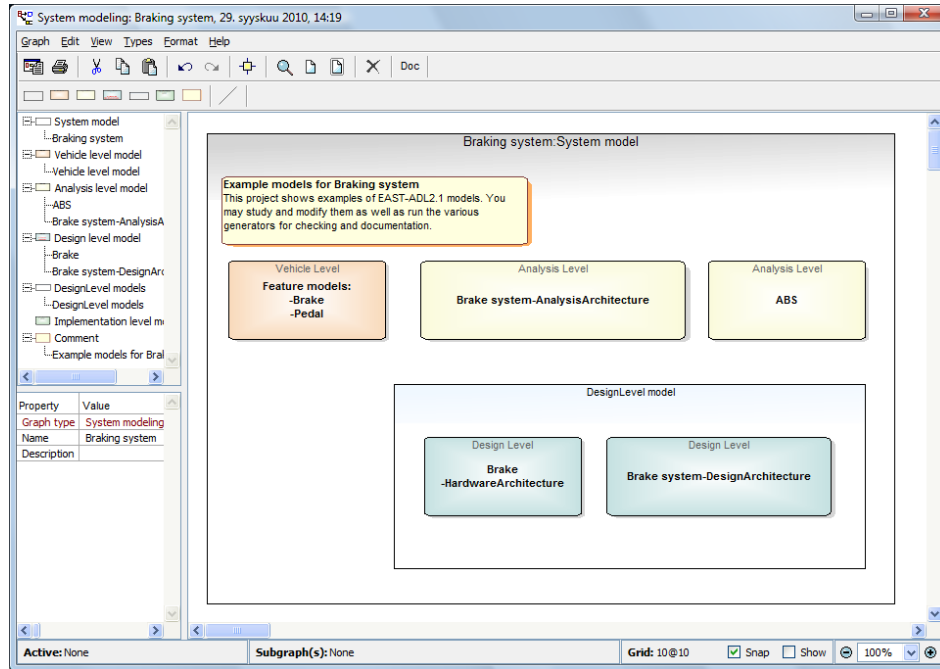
System modeling: Braking system, 29. syyskuu 2010, 14:19

Graph Edit View Types Format Help

Doc

System model
Braking system
Vehicle level model
Vehicle level model
Analysis level model
ABS
Brake system-AnalysisA
Design level model
Brake
Brake system-DesignArc
DesignLevel models
DesignLevel models
Implementation level m
Comment
Example models for Bral

| Property | Value |
|---|---|
| Graph type | System modeling |
| Name | Braking system |
| Description | |

Braking system:System model

Example models for Braking system
This project shows examples of EAST-ADL2.1 models. You may study and modify them as well as run the various generators for checking and documentation.

Vehicle Level
Feature models:
-Brake
-Pedal

Analysis Level
Brake system-AnalysisArchitecture

Analysis Level
ABS

DesignLevel model

Design Level
Brake
-HardwareArchitecture

Design Level
Brake system-DesignArchitecture

Active: None
Subgraph(s): None
Grid: 10@10
Snap
Show
100%